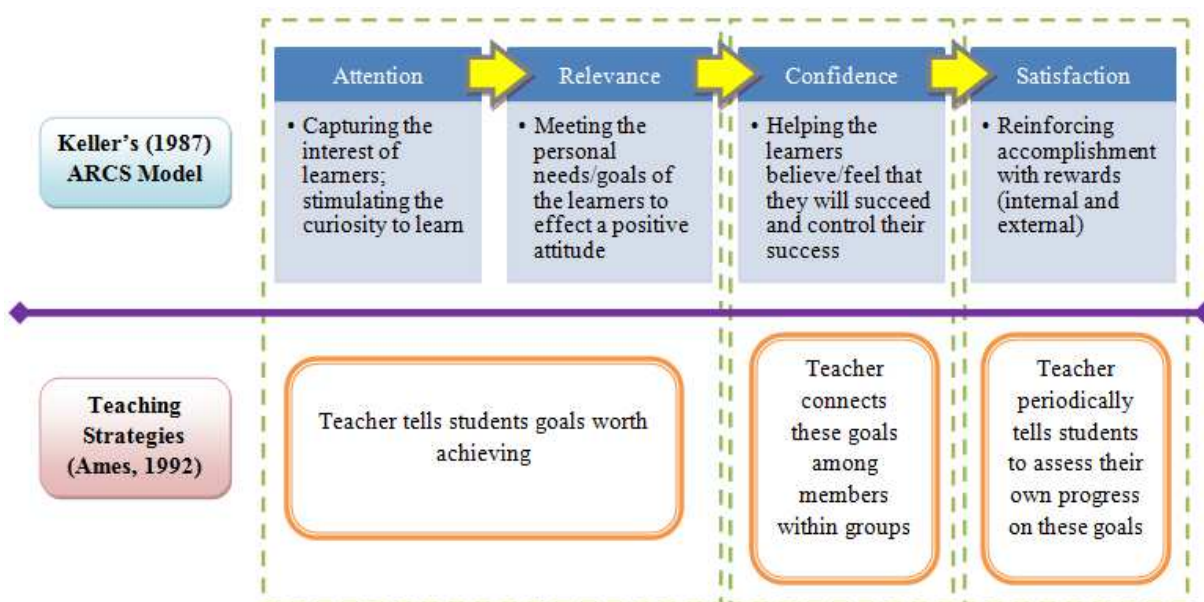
Keller's (1987) ARCS Model

Attention

• Capturing the interest of learners; stimulating the curiosity to learn

Relevance

• Meeting the personal needs/goals of the learners to effect a positive attitude

Confidence

• Helping the learners believe/feel that they will succeed and control their success

Satisfaction

• Reinforcing accomplishment with rewards (internal and external)

Teaching Strategies (Ames, 1992)

Teacher tells students goals worth achieving

Teacher connects these goals among members within groups

Teacher periodically tells students to assess their own progress on these goals